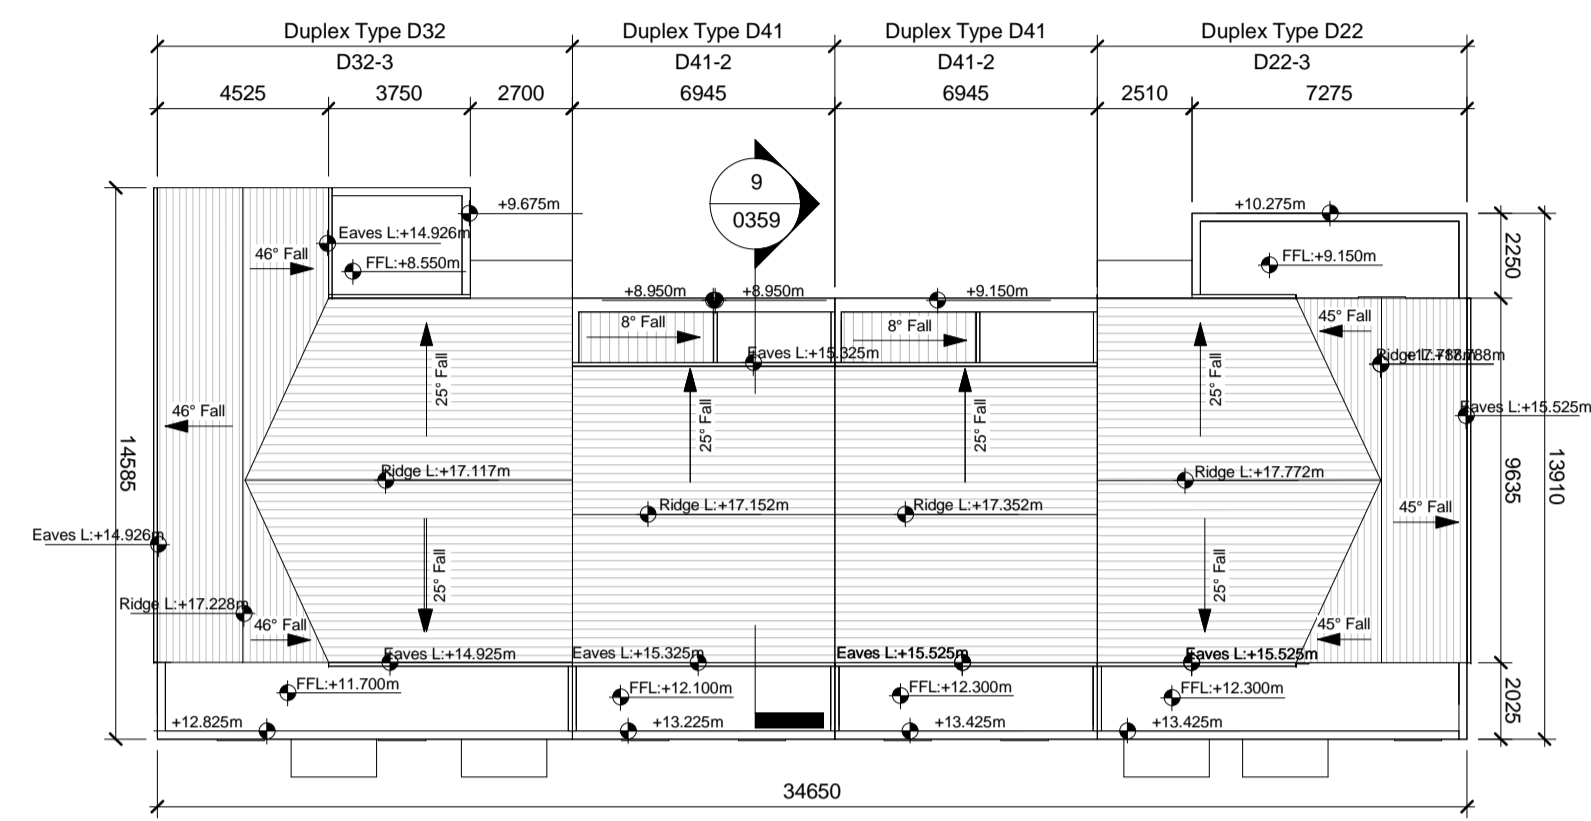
Duplex Type D32
D32-3
4525
3750
2700
Duplex Type D41
D41-2
6945
Duplex Type D41
D41-2
6945
Duplex Type D22
D22-3
2510
7275

9
0359

+9.675m
Eaves L:+14.926m
46° Fall
FFL:+8.550m
+8.950m
+8.950m
+9.150m
+10.275m
FFL:+9.150m
2250
8° Fall
8° Fall
Eaves L:+15.325m
45° Fall
Ridge L:+17.788m
25° Fall
25° Fall
25° Fall
25° Fall
46° Fall
Eaves L:+15.525m
14585
Ridge L:+17.117m
Ridge L:+17.772m
9635
13910
Ridge L:+17.152m
Ridge L:+17.352m
Eaves L:+14.926m
45° Fall
25° Fall
25° Fall
Ridge L:+17.228m
46° Fall
45° Fall
Eaves L:+14.925m
Eaves L:+15.325m
Eaves L:+15.525m
Eaves L:+15.525m
FFL:+11.700m
FFL:+12.100m
FFL:+12.300m
FFL:+12.300m
2025
+12.825m
+13.225m
+13.425m
+13.425m
34650